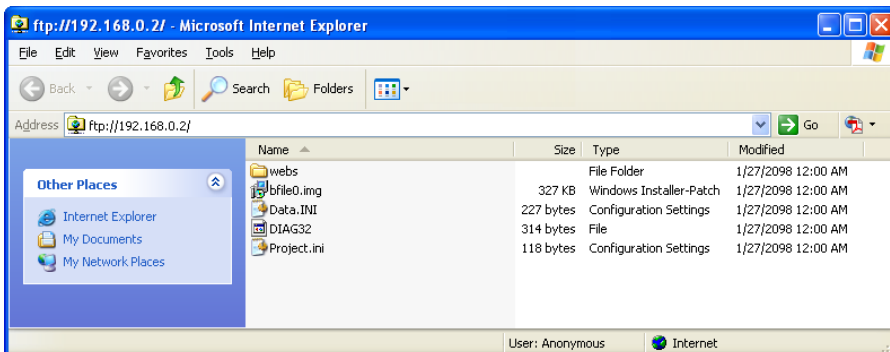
ftp://192.168.0.2/ - Microsoft Internet Explorer

File Edit View Favorites Tools Help

Back Search Folders

Address ftp://192.168.0.2/ Go

Other Places

Internet Explorer
My Documents
My Network Places

| Name | Size | Type | Modified |
|---|---|---|---|
| webs | | File Folder | 1/27/2098 12:00 AM |
| bfile0.img | 327 KB | Windows Installer-Patch | 1/27/2098 12:00 AM |
| Data.INI | 227 bytes | Configuration Settings | 1/27/2098 12:00 AM |
| DIAG32 | 314 bytes | File | 1/27/2098 12:00 AM |
| Project.ini | 118 bytes | Configuration Settings | 1/27/2098 12:00 AM |

User: Anonymous Internet